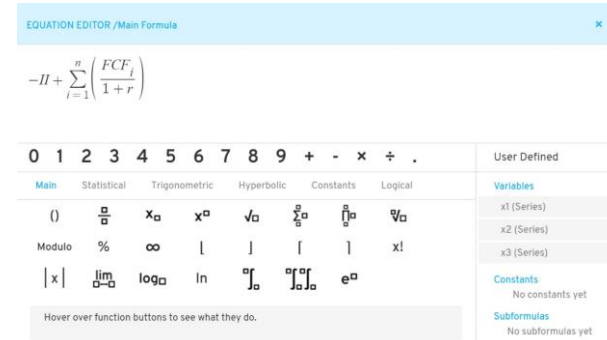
EQUATION EDITOR /Main Formula

×

$-II + \sum_{i=1}^{n} \left( \frac{FCF_i}{1+r} \right)$

0 1 2 3 4 5 6 7 8 9 + - × ÷ .

User Defined

Main Statistical Trigonometric Hyperbolic Constants Logical

Variables

x1 (Series)

x2 (Series)

x3 (Series)

() $\frac{\square}{\square}$ $x_\square$ $x^\square$ $\sqrt{\square}$ $\sum_\square^\square$ $\prod_\square^\square$ $\sqrt[\square]{\square}$

Modulo % ∞ ⌊ ⌋ ⌈ ⌉ x!

|x| $\lim_{\square \to \square}$ $\log_\square$ ln $\int_\square^\square$ $\int_\square^\square \int_\square^\square$ $e^\square$

Constants
No constants yet

Hover over function buttons to see what they do.

Subformulas
No subformulas yet